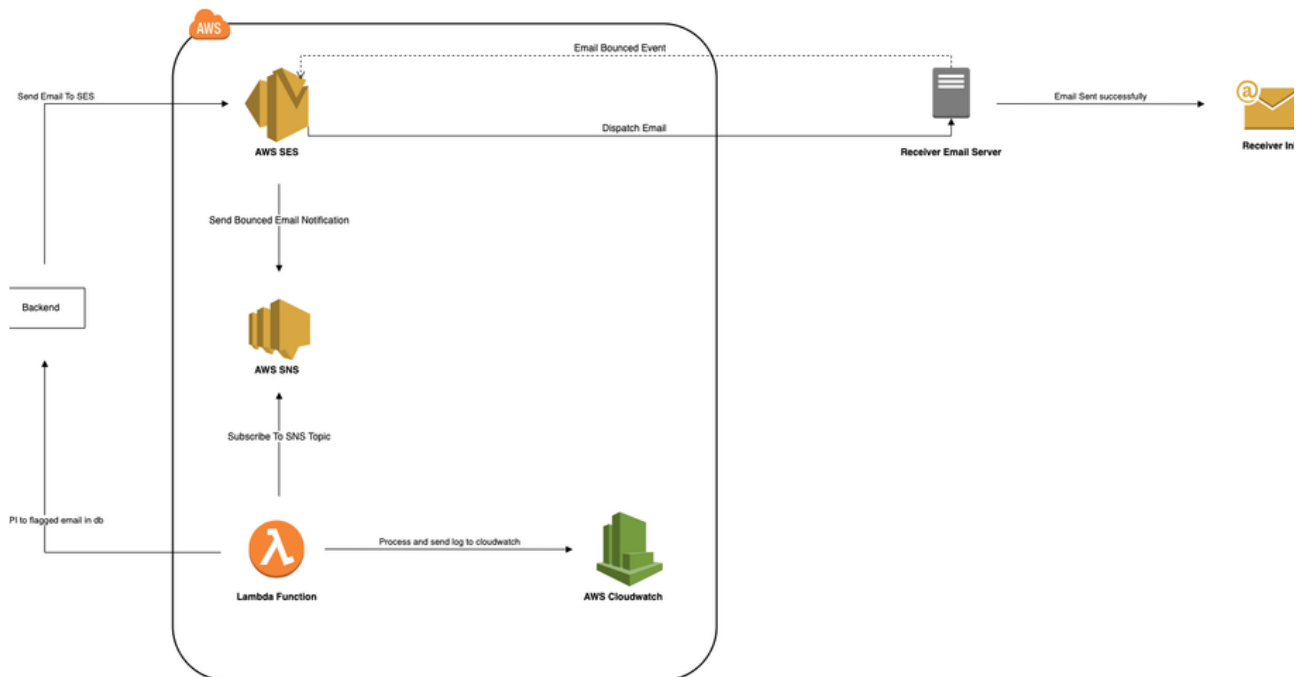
AWS

Send Email To SES

Email Bounced Event

AWS SES

Dispatch Email

Receiver Email Server

Email Sent successfully

Receiver In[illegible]

Send Bounced Email Notification

Backend

AWS SNS

Subscribe To SNS Topic

PI to flagged email in db

Process and send log to cloudwatch

Lambda Function

AWS Cloudwatch